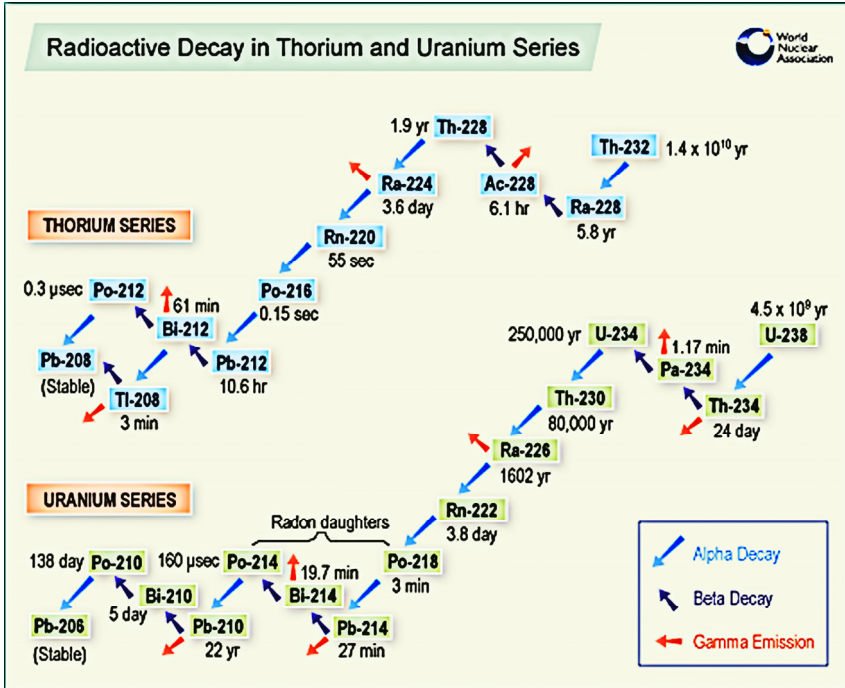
Radioactive Decay in Thorium and Uranium Series

World Nuclear Association

THORIUM SERIES

1.9 yr Th-228

Th-232 $1.4 \times 10^{10}$ yr

Ra-224
3.6 day

Ac-228
6.1 hr

Ra-228
5.8 yr

Rn-220
55 sec

Po-216
0.15 sec

0.3 µsec Po-212

61 min

Bi-212

Pb-212
10.6 hr

Pb-208
(Stable)

Tl-208
3 min

250,000 yr U-234

1.17 min

Pa-234

$4.5 \times 10^{9}$ yr
U-238

Th-230
80,000 yr

Th-234
24 day

Ra-226
1602 yr

URANIUM SERIES

Rn-222
3.8 day

Radon daughters

138 day Po-210

160 µsec Po-214

19.7 min

Po-218
3 min

Bi-210
5 day

Bi-214

Pb-206
(Stable)

Pb-210
22 yr

Pb-214
27 min

Alpha Decay

Beta Decay

Gamma Emission